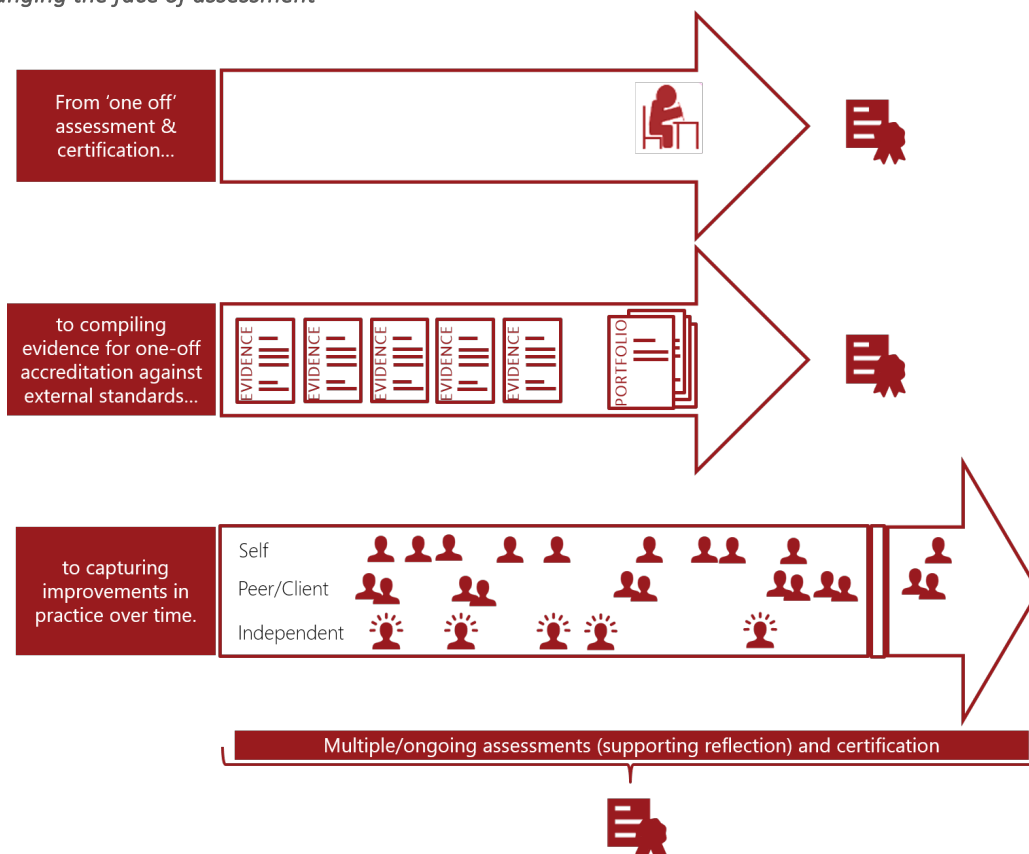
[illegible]nging the face of assessment

From 'one off' assessment & certification...

to compiling evidence for one-off accreditation against external standards...

EVIDENCE

EVIDENCE

EVIDENCE

EVIDENCE

EVIDENCE

PORTFOLIO

to capturing improvements in practice over time.

Self

Peer/Client

Independent

Multiple/ongoing assessments (supporting reflection) and certification